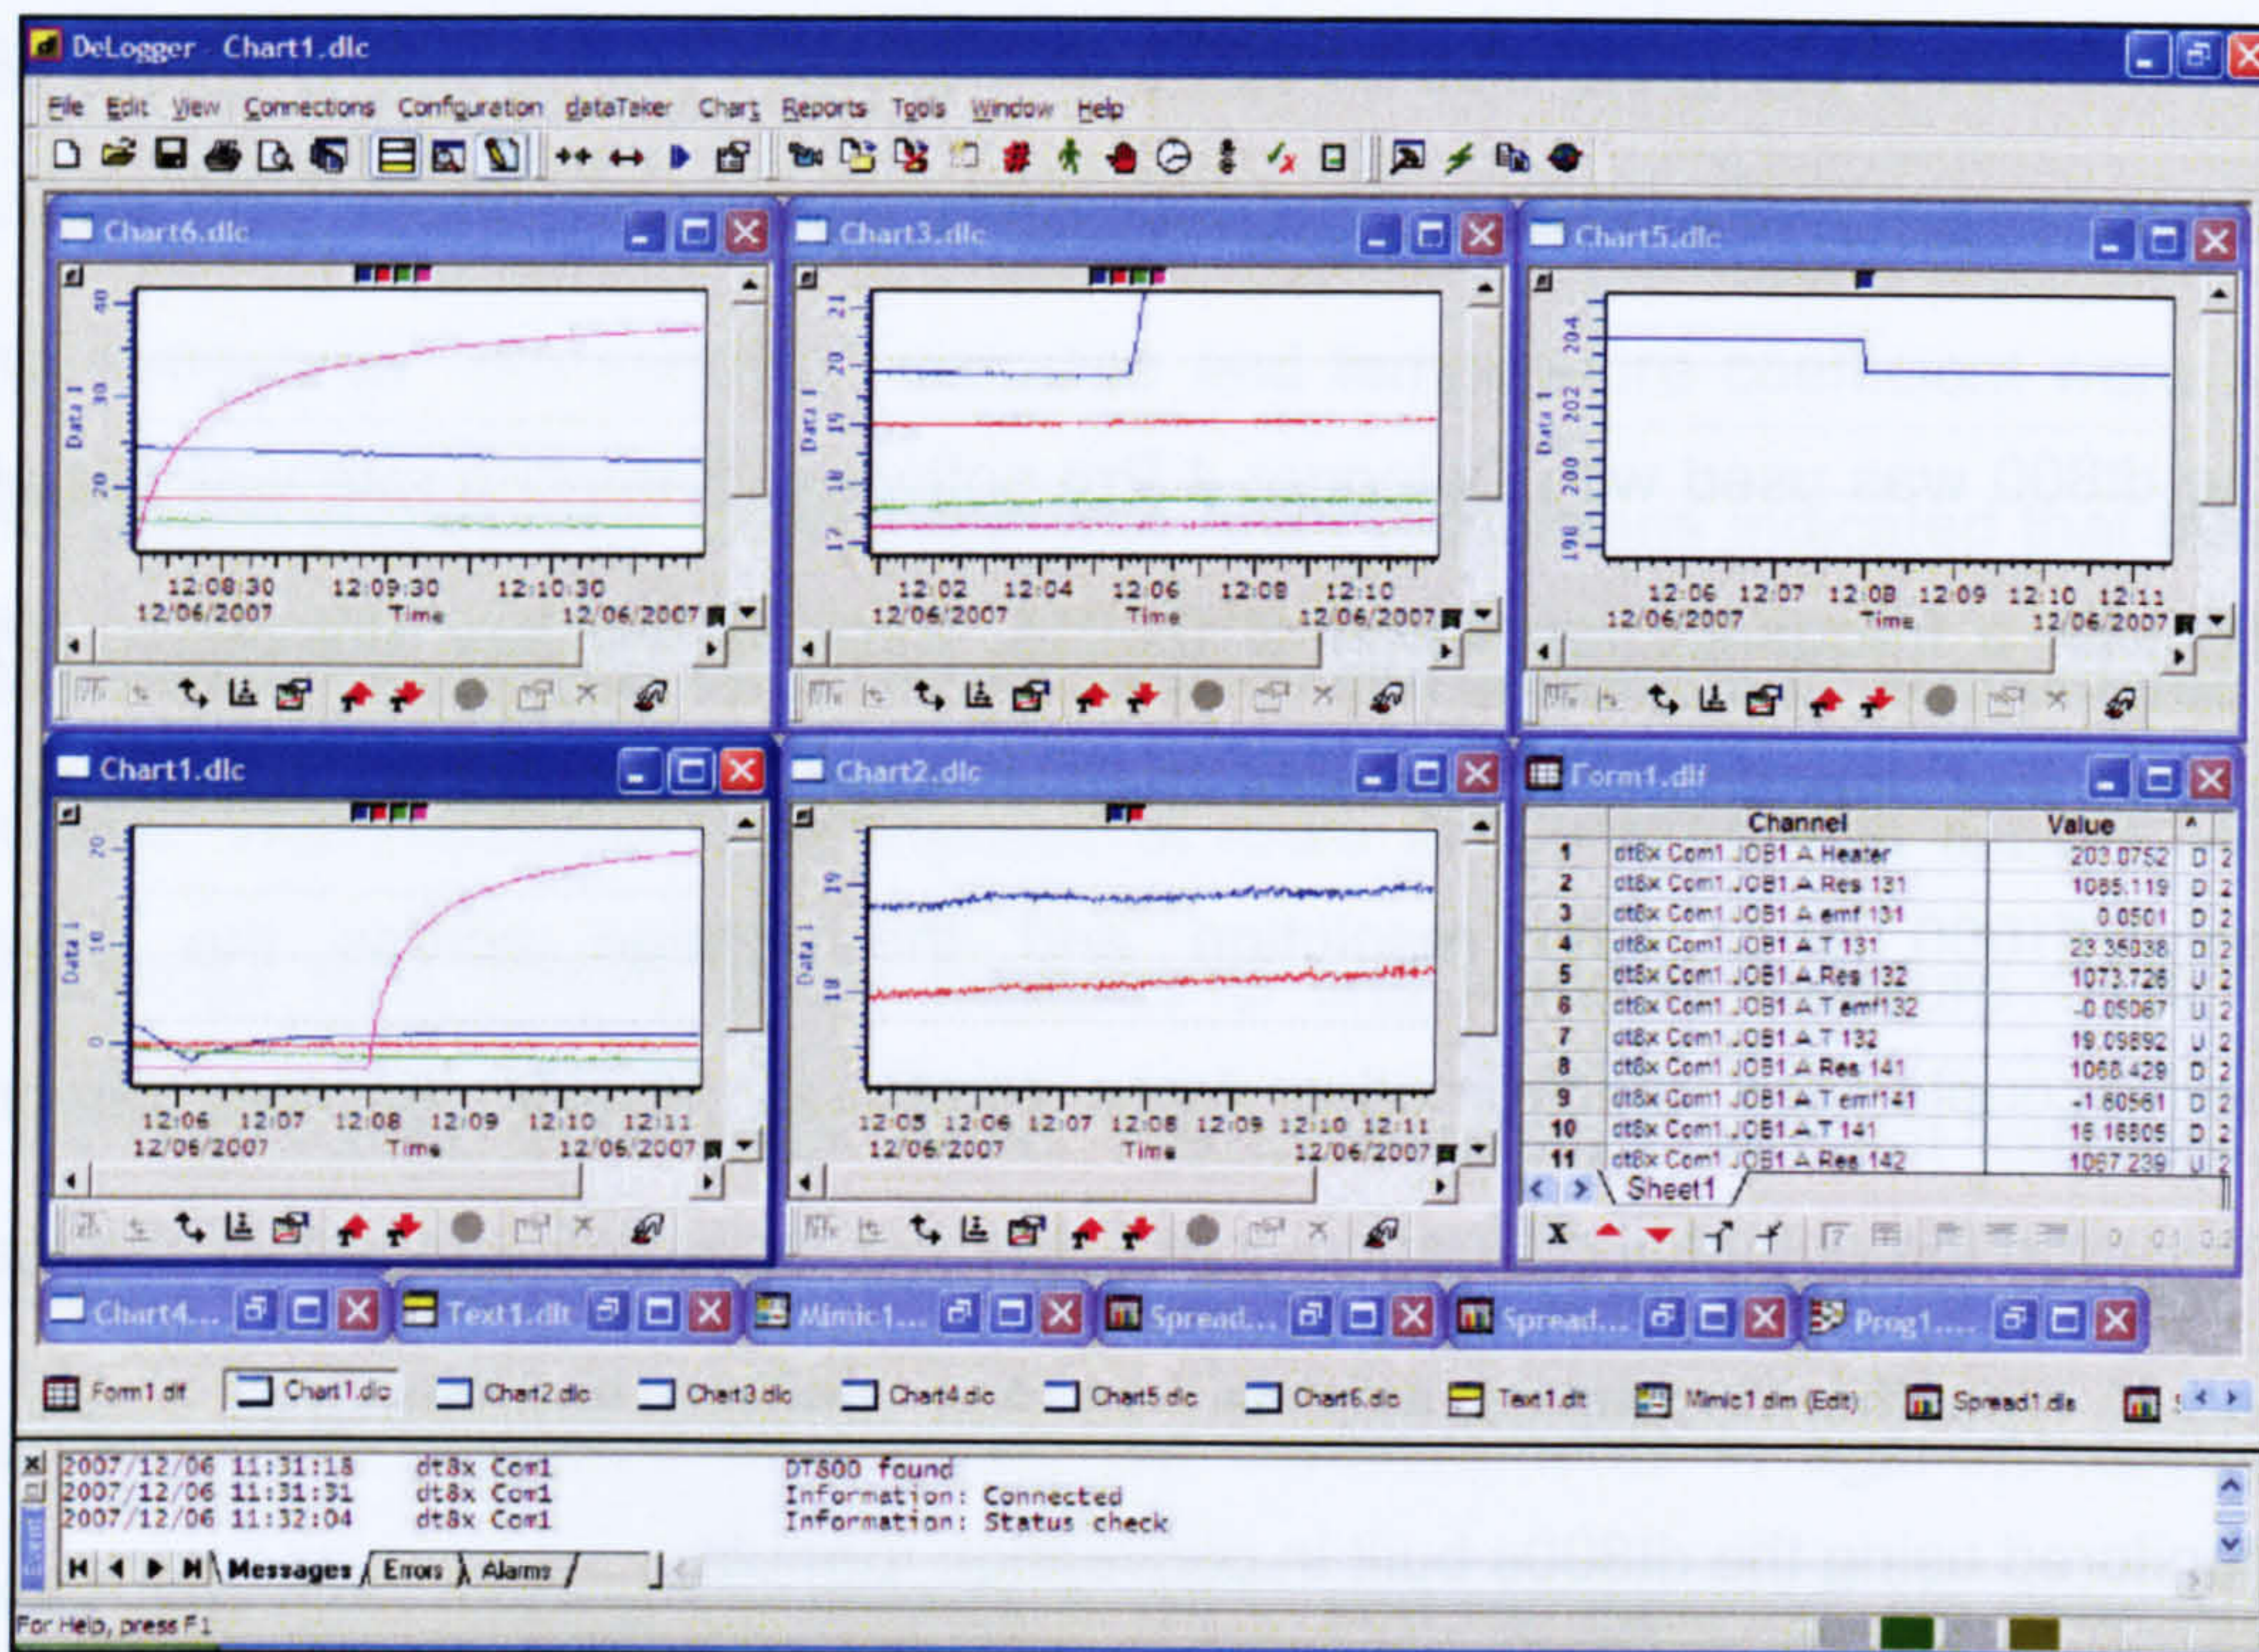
DeLogger - Chart1.dlc

File Edit View Connections Configuration dataTaker Chart Reports Tools Window Help

Chart6.dlc

40 30 20 Data 1

12:08:30 12:09:30 12:10:30
12/06/2007 Time 12/06/2007

Chart3.dlc

21 20 19 18 17 Data 1

12:02 12:04 12:06 12:08 12:10
12/06/2007 Time 12/06/2007

Chart5.dlc

204 202 200 198 Data 1

12:06 12:07 12:08 12:09 12:10 12:11
12/06/2007 Time 12/06/2007

Chart1.dlc

20 10 0 Data 1

12:06 12:07 12:08 12:09 12:10 12:11
12/06/2007 Time 12/06/2007

Chart2.dlc

19 18 Data 1

12:05 12:06 12:07 12:08 12:09 12:10 12:11
12/06/2007 Time 12/06/2007

Form1.dlf

| | Channel | Value | | |
|---|---|---|---|---|
| 1 | dt8x Com1 JOB1 A Heater | 203.0752 | D | 2 |
| 2 | dt8x Com1 JOB1 A Res 131 | 1085.119 | D | 2 |
| 3 | dt8x Com1 JOB1 A emf 131 | 0.0501 | D | 2 |
| 4 | dt8x Com1 JOB1 A T 131 | 23.35038 | D | 2 |
| 5 | dt8x Com1 JOB1 A Res 132 | 1073.726 | U | 2 |
| 6 | dt8x Com1 JOB1 A T emf132 | -0.05067 | U | 2 |
| 7 | dt8x Com1 JOB1 A T 132 | 19.09892 | U | 2 |
| 8 | dt8x Com1 JOB1 A Res 141 | 1068.429 | D | 2 |
| 9 | dt8x Com1 JOB1 A T emf141 | -1.80561 | D | 2 |
| 10 | dt8x Com1 JOB1 A T 141 | 16.16805 | D | 2 |
| 11 | dt8x Com1 JOB1 A Res 142 | 1067.239 | U | 2 |

Sheet1

Chart4... Text1.dlt Mimic1... Spread... Spread... Prog1....

Form1.dlf Chart1.dlc Chart2.dlc Chart3.dlc Chart4.dlc Chart5.dlc Chart6.dlc Text1.dlt Mimic1.dlm (Edit) Spread1.dls

2007/12/06 11:31:18 dt8x Com1 DT800 found
2007/12/06 11:31:31 dt8x Com1 Information: Connected
2007/12/06 11:32:04 dt8x Com1 Information: Status check

Messages Errors Alarms

For Help, press F1